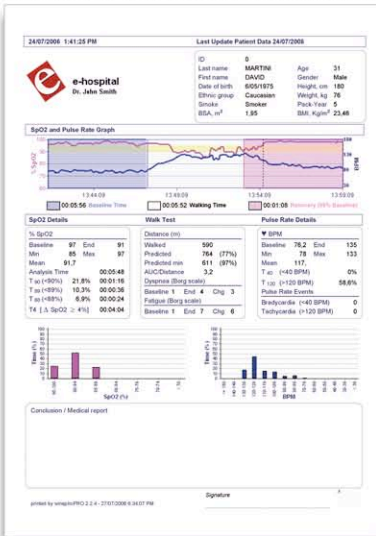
24/07/2006 1:41:25 PM

Last Update Patient Data 24/07/2006

e-hospital
Dr. John Smith

| ID | 0 | | |
|---|---|---|---|
| Last name | MARTINI | Age | 31 |
| First name | DAVID | Gender | Male |
| Date of birth | 6/05/1975 | Height, cm | 180 |
| Ethnic group | Caucasian | Weight, kg | 76 |
| Smoke | Smoker | Pack-Year | 5 |
| BSA, m² | 1,95 | BMI, Kg/m² | 23,46 |

SpO2 and Pulse Rate Graph

% SpO2

BPM

13:44:09

13:49:09

13:54:09

13:59:09

00:05:56 Baseline Time

00:05:52 Walking Time

00:01:08 Recovery (90% Baseline)

SpO2 Details

| % SpO2 | | | |
|---|---|---|---|
| Baseline | 97 | End | 91 |
| Min | 85 | Max | 97 |
| Mean | 91,7 | | |
| Analysis Time | | | 00:05:48 |
| T $\leq$ (<90%) | 21,8% | | 00:01:16 |
| T $\leq$ (<89%) | 10,3% | | 00:00:36 |
| T $\leq$ (<88%) | 6,9% | | 00:00:24 |
| T4 [ $\Delta$ SpO2 $\geq$ 4%] | | | 00:04:04 |

Walk Test

| Distance (m) | | |
|---|---|---|
| Walked | 590 | |
| Predicted | 764 | (77%) |
| Predicted min | 611 | (97%) |
| AUC/Distance | 3,2 | |

Dyspnea (Borg scale)
Baseline 1 End 4 Chg 3
Fatigue (Borg scale)
Baseline 1 End 7 Chg 6

Pulse Rate Details

| ♥ BPM | | | |
|---|---|---|---|
| Baseline | 76,2 | End | 135 |
| Min | 78 | Max | 133 |
| Mean | 117, | | |
| T 40 | (<40 BPM) | | 0% |
| T 120 | (>120 BPM) | | 58,6% |

Pulse Rate Events
Bradycardia (<40 BPM) 0
Tachycardia (>120 BPM) 0

Time (%)

SpO2 (%)

Time (%)

BPM

Conclusion / Medical report

printed by winspiroPRO 2.2.4 - 27/07/2006 6:34:07 PM

Signature